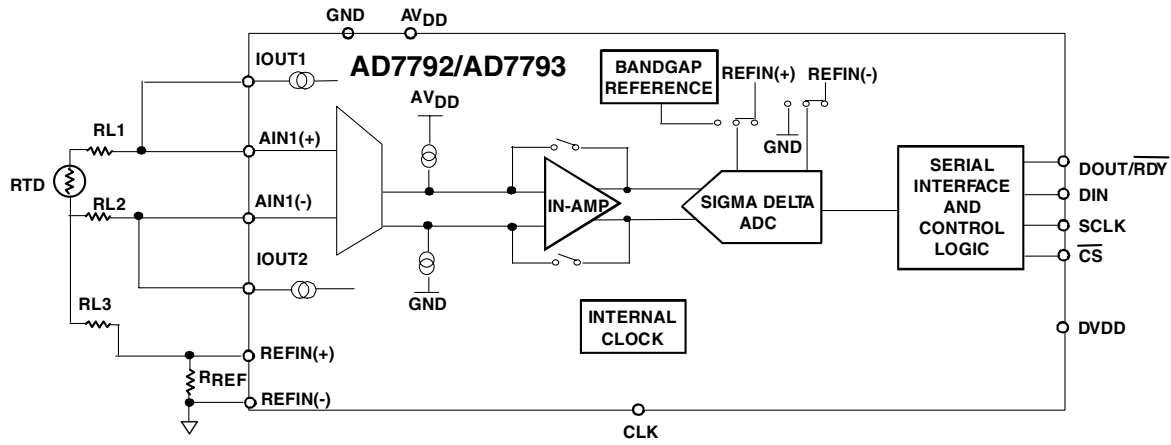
GND
$AV_{DD}$
IOUT1
AD7792/AD7793
BANDGAP REFERENCE
REFIN(+)
REFIN(-)
$AV_{DD}$
GND
RL1
AIN1(+)
RTD
RL2
AIN1(-)
IN-AMP
SIGMA DELTA ADC
SERIAL INTERFACE AND CONTROL LOGIC
$DOUT/\overline{RDY}$
DIN
SCLK
$\overline{CS}$
IOUT2
GND
RL3
INTERNAL CLOCK
DVDD
REFIN(+)
$R_{REF}$
REFIN(-)
CLK